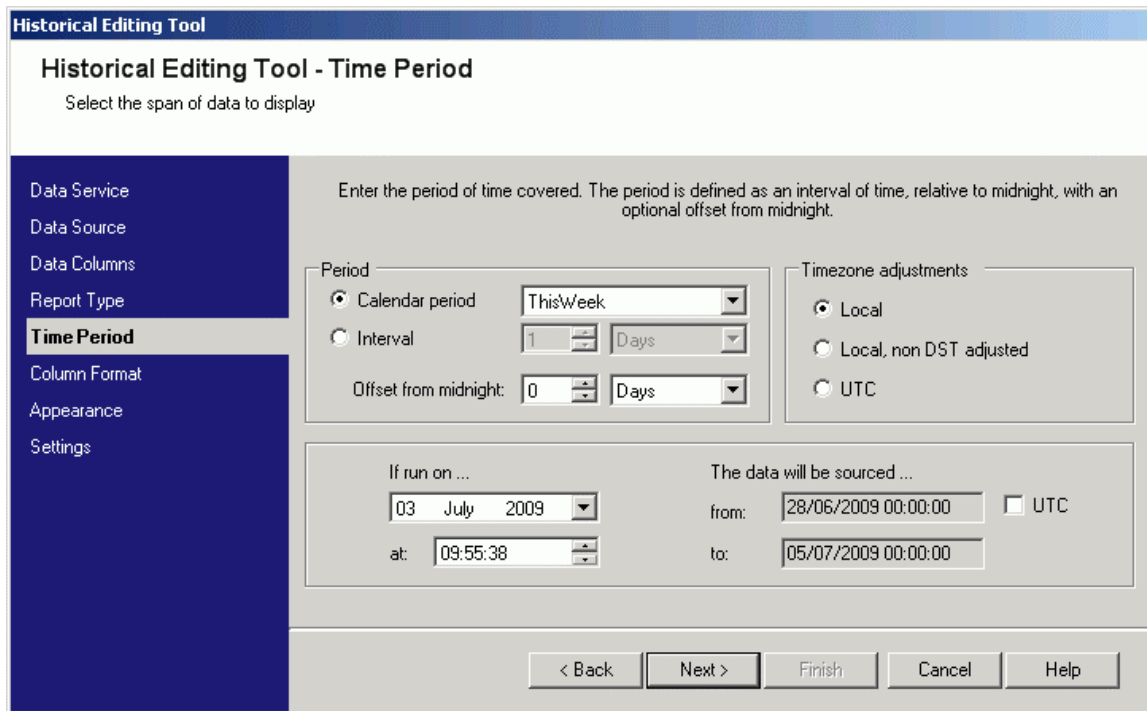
Historical Editing Tool

Historical Editing Tool - Time Period
Select the span of data to display

Data Service
Data Source
Data Columns
Report Type
Time Period
Column Format
Appearance
Settings

Enter the period of time covered. The period is defined as an interval of time, relative to midnight, with an optional offset from midnight.

Period
Calendar period ThisWeek
Interval 1 Days
Offset from midnight: 0 Days

Timezone adjustments
Local
Local, non DST adjusted
UTC

If run on ...
03 July 2009
at: 09:55:38

The data will be sourced ...
from: 28/06/2009 00:00:00
UTC
to: 05/07/2009 00:00:00

< Back Next > Finish Cancel Help